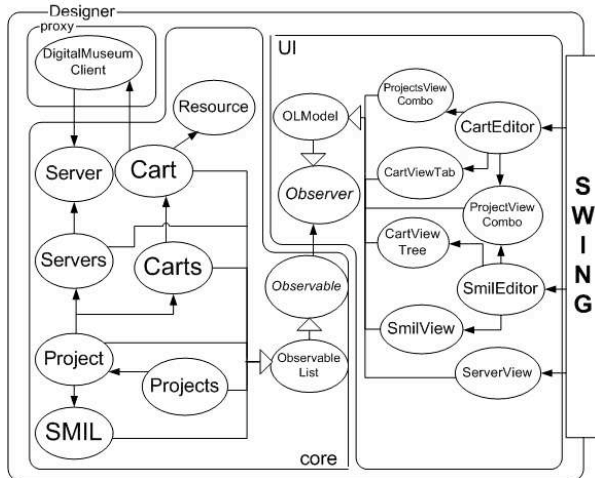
Designer
proxy
DigitalMuseum Client
Resource
Server
Cart
Servers
Carts
Project
Projects
SMIL
core
UI
OLModel
Observer
Observable
Observable List
ProjectsView Combo
CartEditor
CartViewTab
ProjectView Combo
CartView Tree
SmilEditor
SmilView
ServerView
S
W
I
N
G